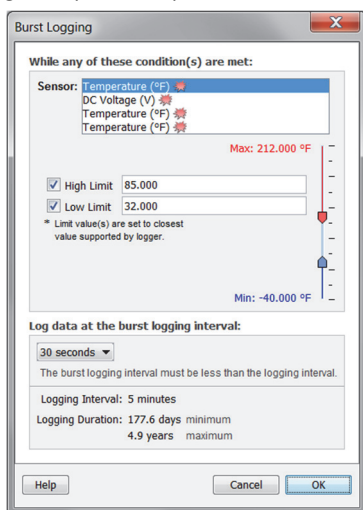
Burst Logging

While any of these condition(s) are met:

Sensor: Temperature (°F)
DC Voltage (V)
Temperature (°F)
Temperature (°F)

Max: 212.000 °F

High Limit 85.000

Low Limit 32.000

* Limit value(s) are set to closest value supported by logger.

Min: -40.000 °F

Log data at the burst logging interval:

30 seconds

The burst logging interval must be less than the logging interval.

Logging Interval: 5 minutes

Logging Duration: 177.6 days minimum
4.9 years maximum

Help Cancel OK